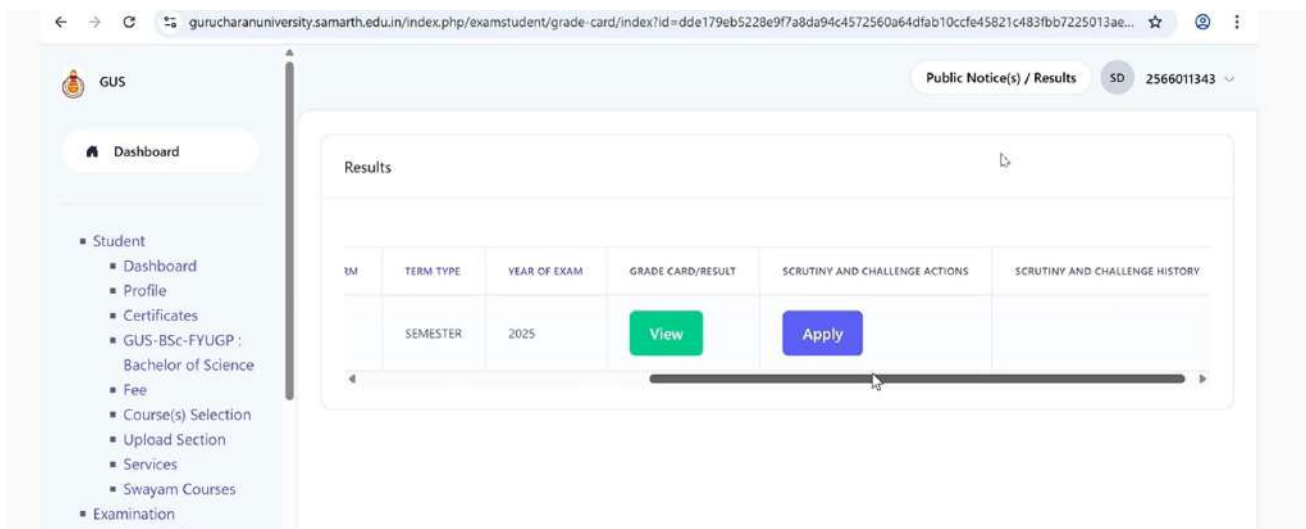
gurucharanuniversity.samarth.edu.in/index.php/examstudent/grade-card/index?id=dde179eb5228e9f7a8da94c4572560a64dfab10ccfe45821c483fbb7225013ae...

GUS

Public Notice(s) / Results SD 2566011343

Dashboard

Results

- Student
  - Dashboard
  - Profile
  - Certificates
  - GUS-BSc-FYUGP : Bachelor of Science
  - Fee
  - Course(s) Selection
  - Upload Section
  - Services
  - Swayam Courses
- Examination

| RM | TERM TYPE | YEAR OF EXAM | GRADE CARD/RESULT | SCRUTINY AND CHALLENGE ACTIONS | SCRUTINY AND CHALLENGE HISTORY |
|---|---|---|---|---|---|
| | SEMESTER | 2025 | View | Apply | |